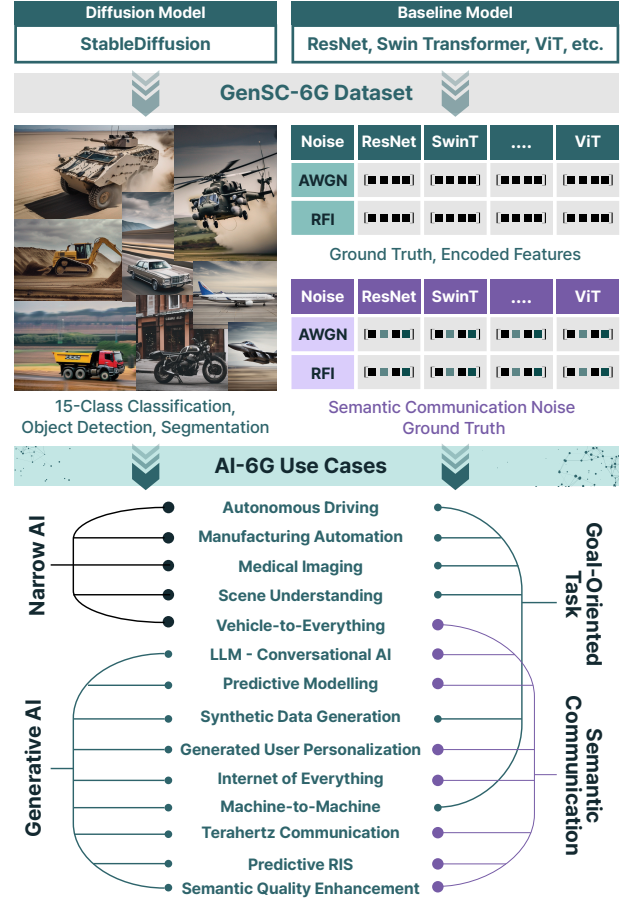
Diffusion Model
StableDiffusion

Baseline Model
ResNet, Swin Transformer, ViT, etc.

GenSC-6G Dataset

| Noise | ResNet | SwinT | .... | ViT |
|---|---|---|---|---|
| AWGN | [■■■■] | [■■■■] | [■■■■] | [■■■■] |
| RFI | [■■■■] | [■■■■] | [■■■■] | [■■■■] |

Ground Truth, Encoded Features

| Noise | ResNet | SwinT | .... | ViT |
|---|---|---|---|---|
| AWGN | [■■■■] | [■■■■] | [■■■■] | [■■■■] |
| RFI | [■■■■] | [■■■■] | [■■■■] | [■■■■] |

15-Class Classification, Object Detection, Segmentation

Semantic Communication Noise Ground Truth

AI-6G Use Cases

Narrow AI

Generative AI

Autonomous Driving
Manufacturing Automation
Medical Imaging
Scene Understanding
Vehicle-to-Everything
LLM - Conversational AI
Predictive Modelling
Synthetic Data Generation
Generated User Personalization
Internet of Everything
Machine-to-Machine
Terahertz Communication
Predictive RIS
Semantic Quality Enhancement

Goal-Oriented Task

Semantic Communication